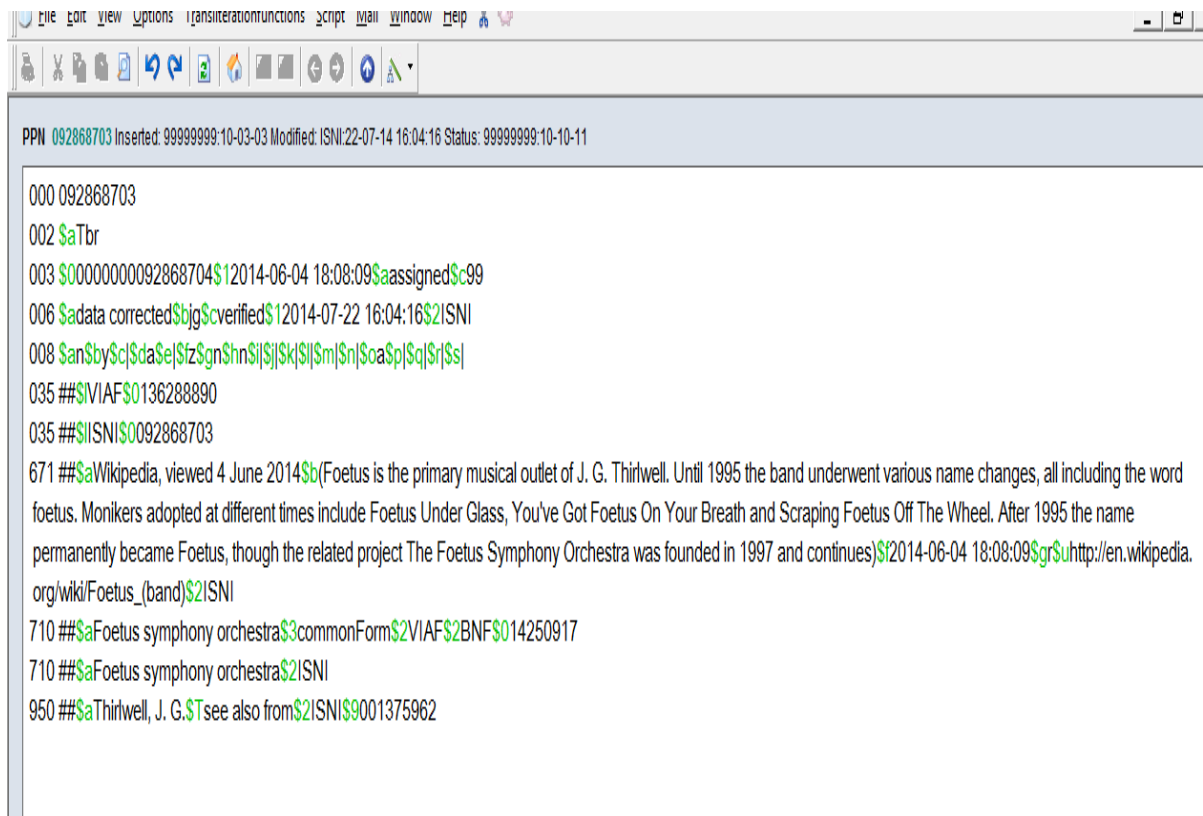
File Edit View Options TransliterationFunctions Script Mail Window Help

PPN 092868703 Inserted: 99999999:10-03-03 Modified: ISNI:22-07-14 16:04:16 Status: 99999999:10-10-11

000 092868703
002 $aTbr
003 $0000000092868704$12014-06-04 18:08:09$aassigned$c99
006 $adata corrected$bjg$cverified$12014-07-22 16:04:16$2ISNI
008 $an$by$c|$da$e|$fz$gn$hn$i|$j|$k|$l|$m|$n|$oa$p|$q|$r|$s|
035 ##$lVIAF$0136288890
035 ##$lISNI$0092868703
671 ##$aWikipedia, viewed 4 June 2014$b(Foetus is the primary musical outlet of J. G. Thirlwell. Until 1995 the band underwent various name changes, all including the word foetus. Monikers adopted at different times include Foetus Under Glass, You've Got Foetus On Your Breath and Scraping Foetus Off The Wheel. After 1995 the name permanently became Foetus, though the related project The Foetus Symphony Orchestra was founded in 1997 and continues)$f2014-06-04 18:08:09$gr$uhttp://en.wikipedia.org/wiki/Foetus_(band)$2ISNI
710 ##$aFoetus symphony orchestra$3commonForm$2VIAF$2BNF$014250917
710 ##$aFoetus symphony orchestra$2ISNI
950 ##$aThirlwell, J. G.$Tsee also from$2ISNI$9001375962